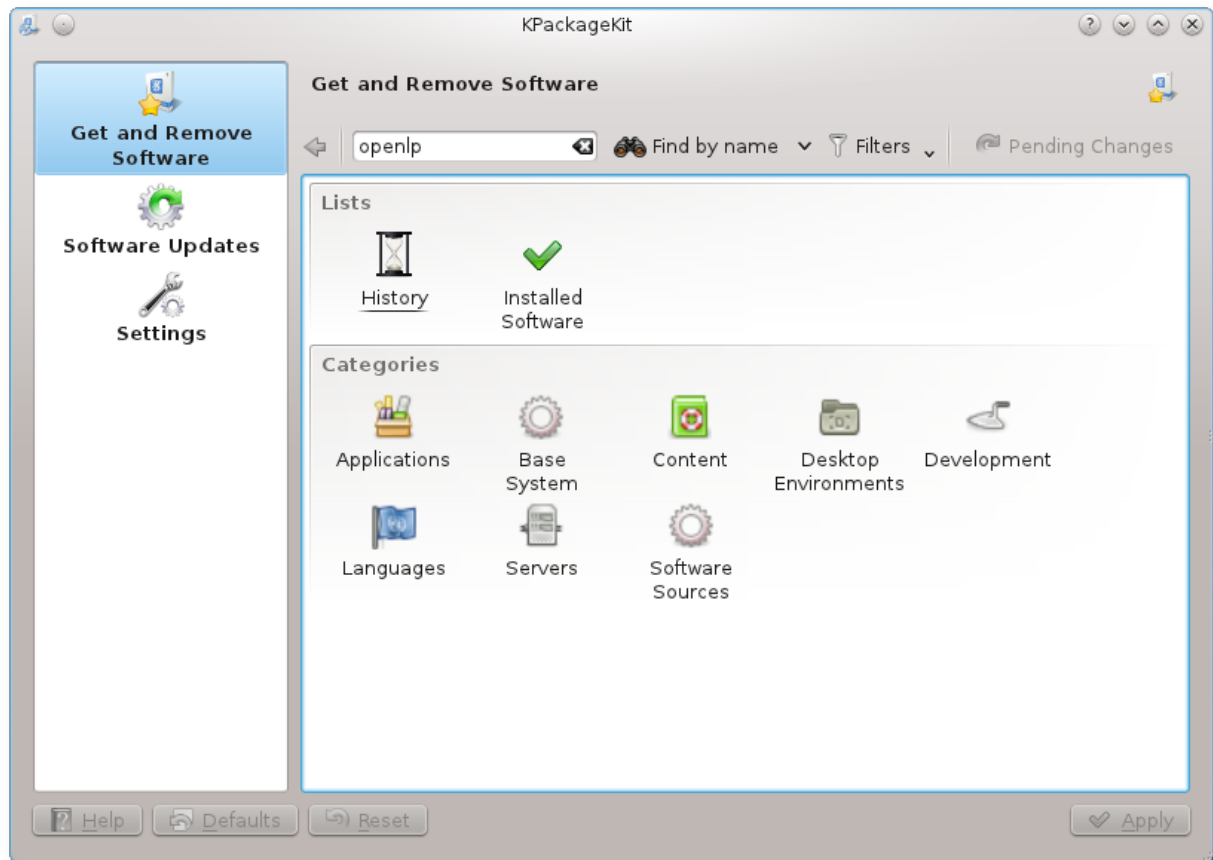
KPackageKit

Get and Remove Software

Software Updates

Settings

Get and Remove Software

openlp

Find by name

Filters

Pending Changes

Lists

History

Installed Software

Categories

Applications

Base System

Content

Desktop Environments

Development

Languages

Servers

Software Sources

Help

Defaults

Reset

Apply